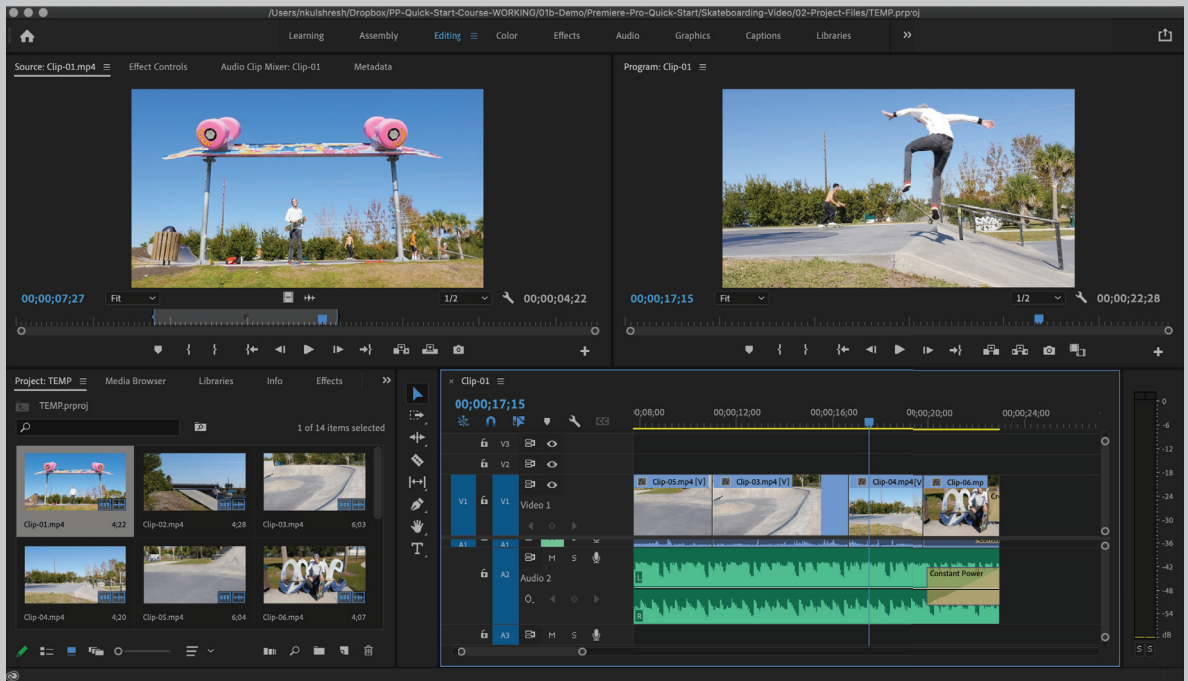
/Users/nkulshresh/Dropbox/PP-Quick-Start-Course-WORKING/01b-Demo/Premiere-Pro-Quick-Start/Skateboarding-Video/02-Project-Files/TEMP.prproj

Learning Assembly Editing Color Effects Audio Graphics Captions Libraries »

Source: Clip-01.mp4 Effect Controls Audio Clip Mixer: Clip-01 Metadata

Program: Clip-01

00;00;07;27 Fit 1/2 00;00;04;22

00;00;17;15 Fit 1/2 00;00;22;28

Project: TEMP Media Browser Libraries Info Effects »

TEMP.prproj

1 of 14 items selected

Clip-01.mp4 4;22
Clip-02.mp4 4;28
Clip-03.mp4 6;03
Clip-04.mp4 4;20
Clip-05.mp4 6;04
Clip-06.mp4 4;07

Clip-01

00;00;17;15

;00;08;00 00;00;12;00 00;00;16;00 00;00;20;00 00;00;24;00

V3
V2
V1 V1 Video 1
A1 A1
A2 Audio 2
A3

M S

Clip-05.mp4 [V] Clip-03.mp4 [V] Clip-04.mp4 [V] Clip-06.mp

Constant Power

L
R

0
-6
-12
-18
-24
-30
-36
-42
-48
-54
dB

S S